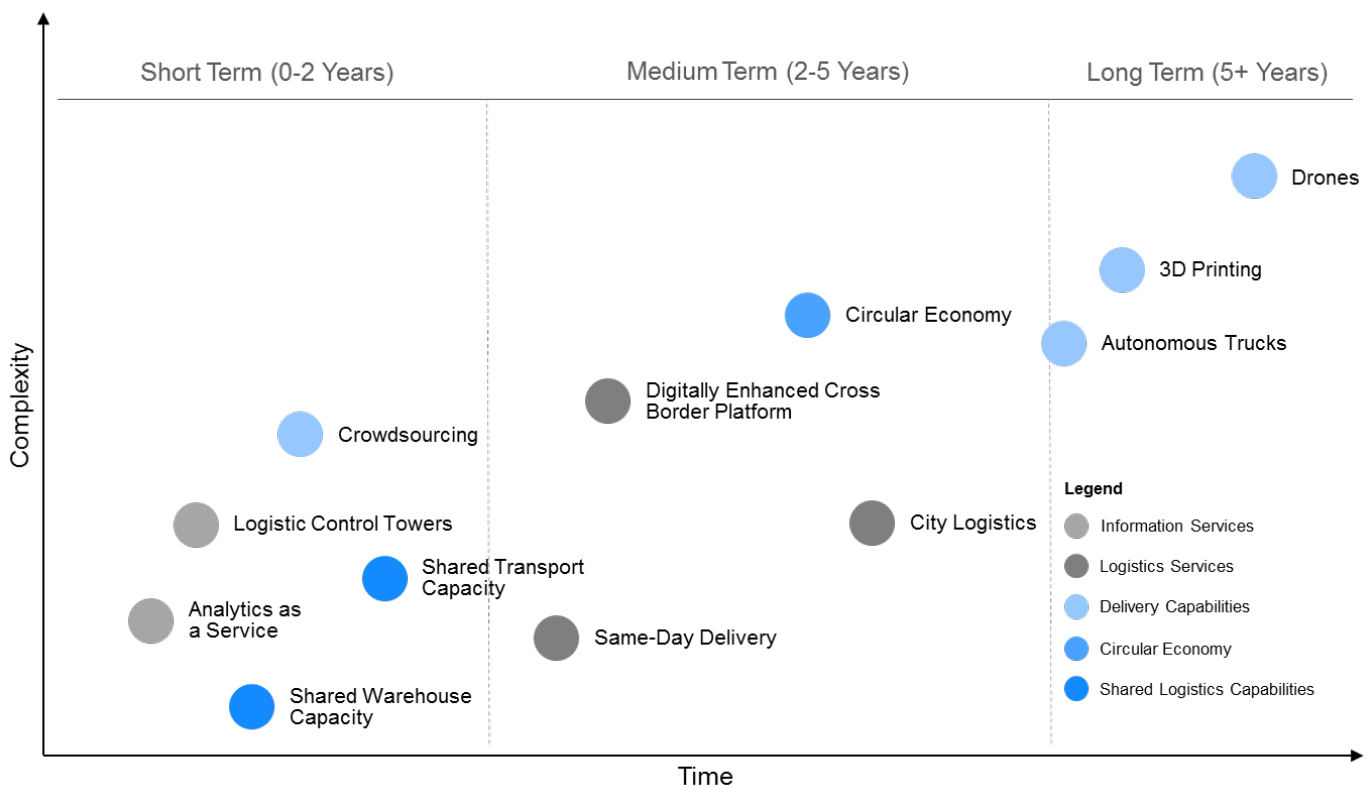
Short Term (0-2 Years)

Medium Term (2-5 Years)

Long Term (5+ Years)

Complexity

Drones

3D Printing

Circular Economy

Autonomous Trucks

Digitally Enhanced Cross Border Platform

Crowdsourcing

Logistic Control Towers

City Logistics

Shared Transport Capacity

Analytics as a Service

Same-Day Delivery

Shared Warehouse Capacity

Legend
Information Services
Logistics Services
Delivery Capabilities
Circular Economy
Shared Logistics Capabilities

Time